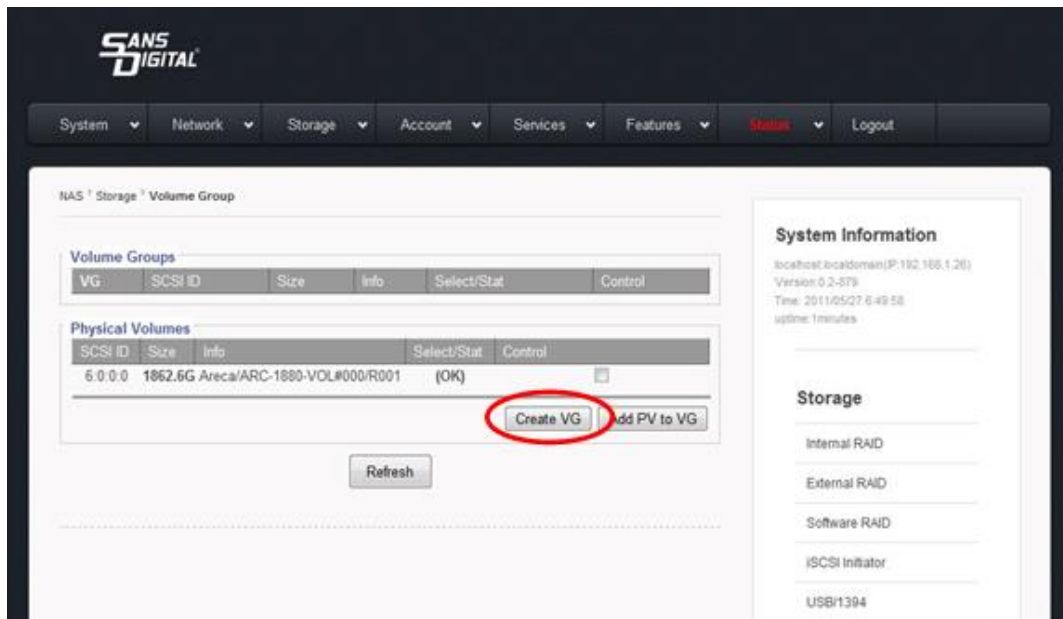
SANS DIGITAL

System Network Storage Account Services Features Status Logout

NAS › Storage › Volume Group

Volume Groups

| VG | SCSI ID | Size | Info | Select/Stat | Control |
|---|---|---|---|---|---|

Physical Volumes

| SCSI ID | Size | Info | Select/Stat | Control |
|---|---|---|---|---|
| 6:0:0:0 | 1862.6G | Areca/ARC-1880-VOL#000/R001 | (OK) | |

Create VG Add PV to VG

Refresh

System Information

localhost.localdomain(IP:192.168.1.26)
Version:0.2-879
Time: 2011/05/27 6:49:58
uptime:1minutes

Storage

Internal RAID

External RAID

Software RAID

iSCSI Initiator

USB/1394